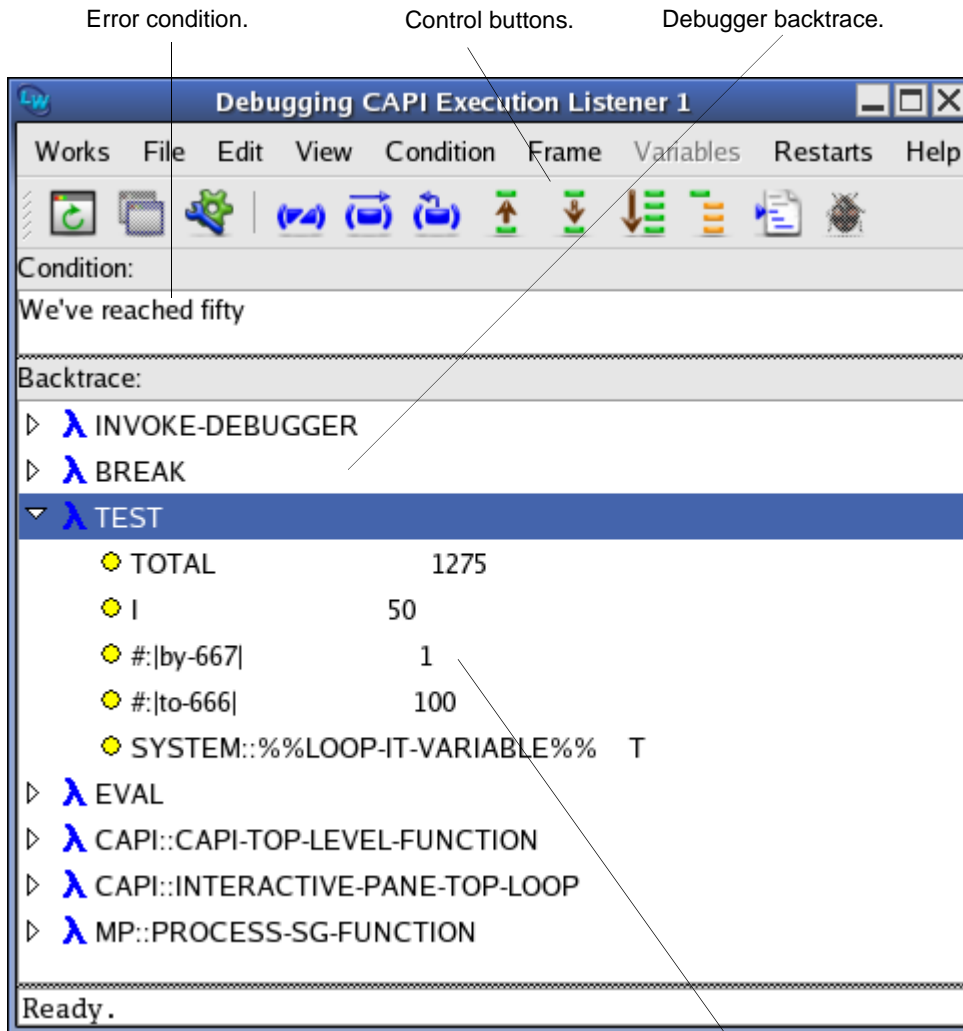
Error condition.

Control buttons.

Debugger backtrace.

Debugging CAPI Execution Listener 1

Works File Edit View Condition Frame Variables Restarts Help

Condition:

We've reached fifty

Backtrace:

INVOKE-DEBUGGER

BREAK

TEST

TOTAL 1275

I 50

#:|by-667| 1

#:|to-666| 100

SYSTEM::%%LOOP-IT-VARIABLE%% T

EVAL

CAPI::CAPI-TOP-LEVEL-FUNCTION

CAPI::INTERACTIVE-PANE-TOP-LOOP

MP::PROCESS-SG-FUNCTION

Ready.